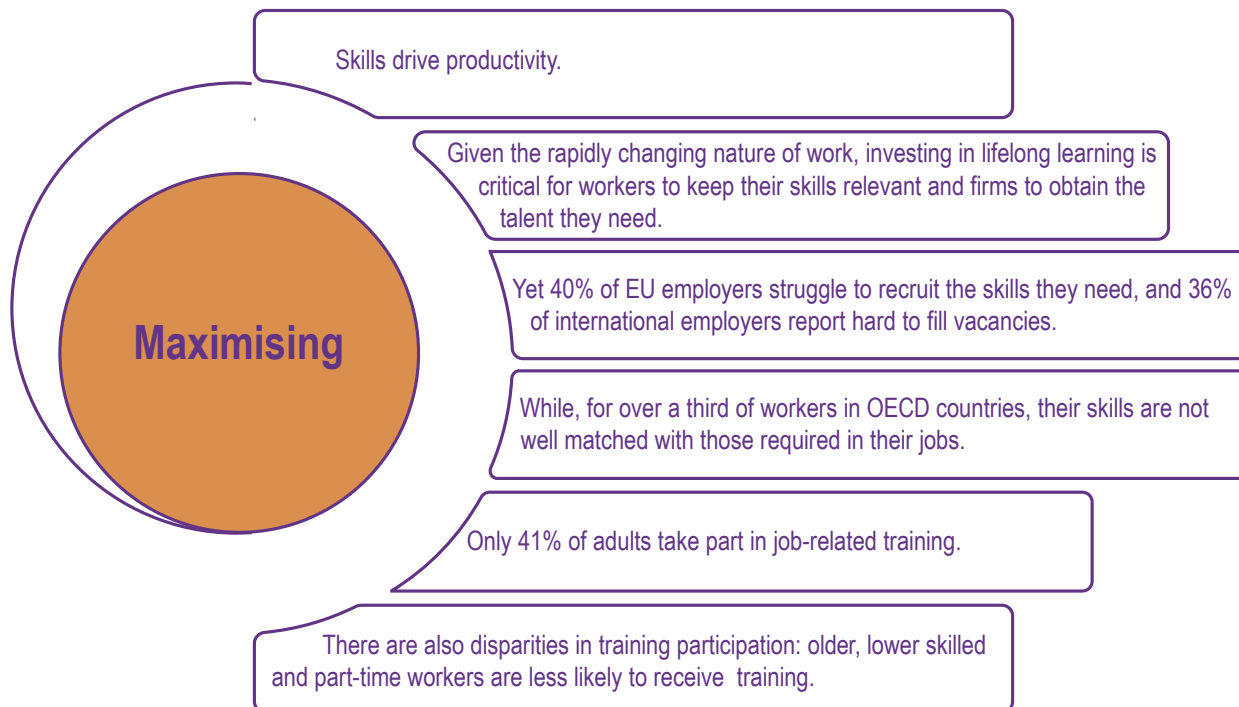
Maximising

Skills drive productivity.

Given the rapidly changing nature of work, investing in lifelong learning is critical for workers to keep their skills relevant and firms to obtain the talent they need.

Yet 40% of EU employers struggle to recruit the skills they need, and 36% of international employers report hard to fill vacancies.

While, for over a third of workers in OECD countries, their skills are not well matched with those required in their jobs.

Only 41% of adults take part in job-related training.

There are also disparities in training participation: older, lower skilled and part-time workers are less likely to receive training.